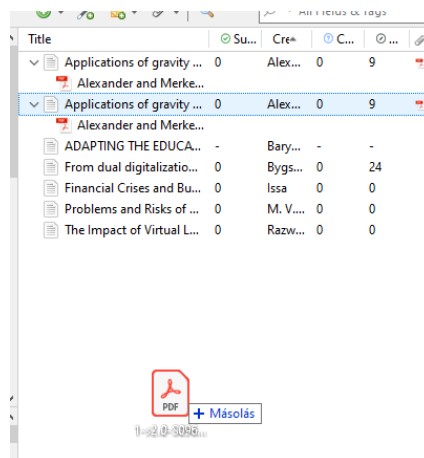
All Fields & Tags

| Title | Su... | Cre... | C... | ... |
|---|---|---|---|---|
| Applications of gravity ... | 0 | Alex... | 0 | 9 |
| Alexander and Merke... | | | | |
| Applications of gravity ... | 0 | Alex... | 0 | 9 |
| Alexander and Merke... | | | | |
| ADAPTING THE EDUCA... | - | Bary... | - | - |
| From dual digitalizatio... | 0 | Bygs... | 0 | 24 |
| Financial Crises and Bu... | 0 | Issa | 0 | 0 |
| Problems and Risks of ... | 0 | M. V.... | 0 | 0 |
| The Impact of Virtual L... | 0 | Razw... | 0 | 0 |

PDF
+ Másolás
1-s2.0-3096...